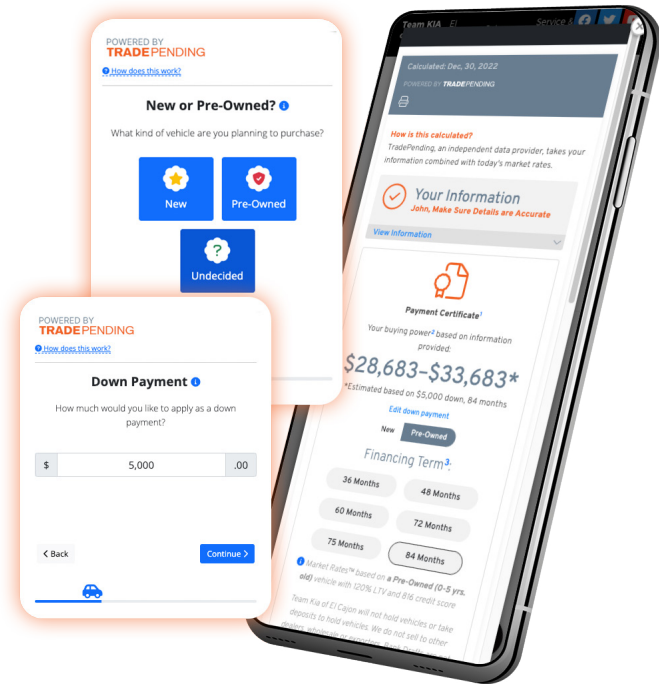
POWERED BY
TRADEPENDING

How does this work?

New or Pre-Owned?

What kind of vehicle are you planning to purchase?

New

Pre-Owned

Undecided

POWERED BY
TRADEPENDING

How does this work?

Down Payment

How much would you like to apply as a down payment?

| $ | 5,000 | .00 |
|---|---|---|

Back

Continue

Team KIA El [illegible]

Service & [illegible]

Calculated: Dec, 30, 2022

POWERED BY TRADEPENDING

How is this calculated?

TradePending, an independent data provider, takes your information combined with today's market rates.

Your Information

John, Make Sure Details are Accurate

View Information

Payment Certificate¹

Your buying power² based on information provided:

$28,683–$33,683*

*Estimated based on $5,000 down, 84 months

Edit down payment

New

Pre-Owned

Financing Term³:

36 Months

48 Months

60 Months

72 Months

75 Months

84 Months

Market Rates™ based on a Pre-Owned (0-5 yrs. old) vehicle with 120% LTV and 816 credit score

Team Kia of El Cajon will not hold vehicles or take deposits to hold vehicles. We do not sell to other dealers, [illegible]